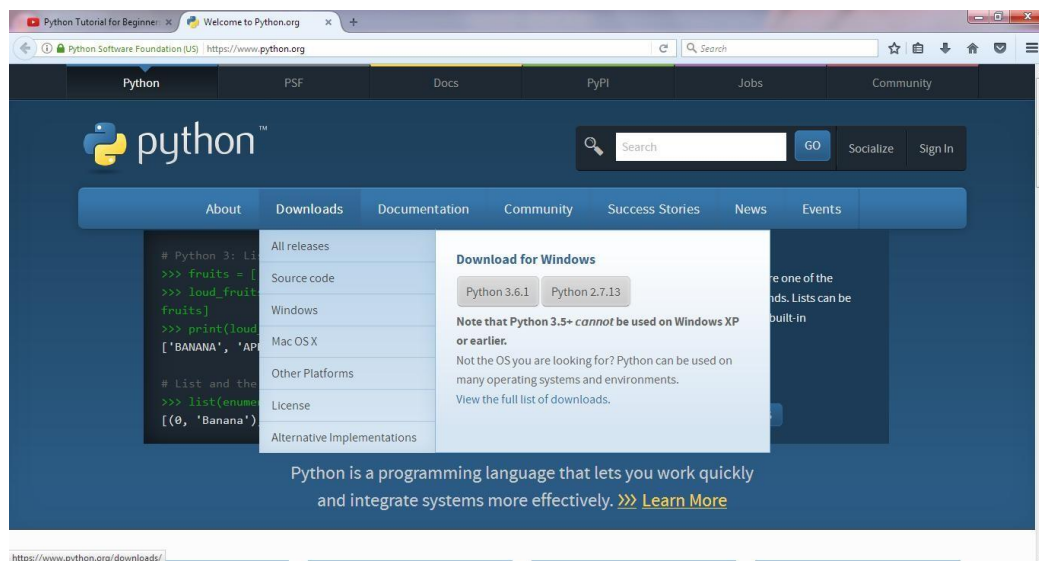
Python Tutorial for Beginner ×
Welcome to Python.org ×
+

Python Software Foundation (US) https://www.python.org
Search

Python
PSF
Docs
PyPI
Jobs
Community

python™

Search
GO
Socialize
Sign In

About
Downloads
Documentation
Community
Success Stories
News
Events

# Python 3: Li
>>> fruits = [
>>> loud_fruit
fruits]
>>> print(loud
['BANANA', 'AP

# List and the
>>> list(enume
[(0, 'Banana'),

All releases
Source code
Windows
Mac OS X
Other Platforms
License
Alternative Implementations

Download for Windows
Python 3.6.1
Python 2.7.13
Note that Python 3.5+ cannot be used on Windows XP or earlier.
Not the OS you are looking for? Python can be used on many operating systems and environments.
View the full list of downloads.

re one of the
nds. Lists can be
built-in

Python is a programming language that lets you work quickly and integrate systems more effectively. >>> Learn More

https://www.python.org/downloads/